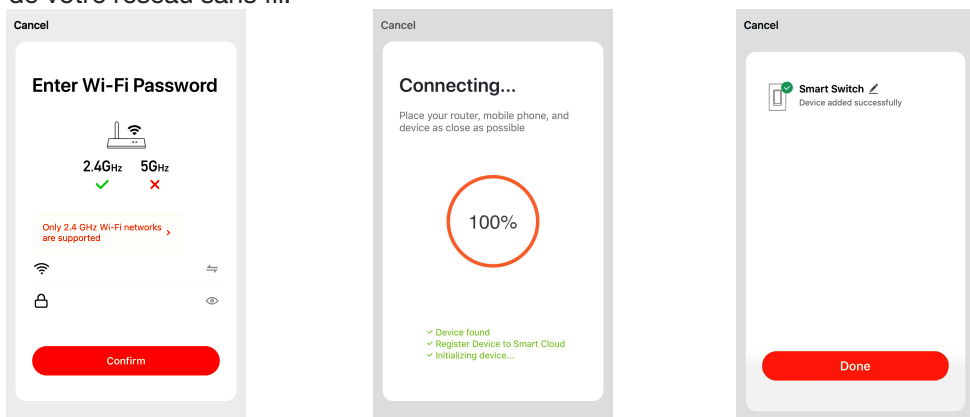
de votre réseau sans fil.

Cancel

Enter Wi-Fi Password

2.4GHz 5GHz

Only 2.4 GHz Wi-Fi networks are supported

Confirm

Cancel

Connecting...

Place your router, mobile phone, and device as close as possible

100%

Device found
Register Device to Smart Cloud
Initializing device...

Cancel

Smart Switch
Device added successfully

Done